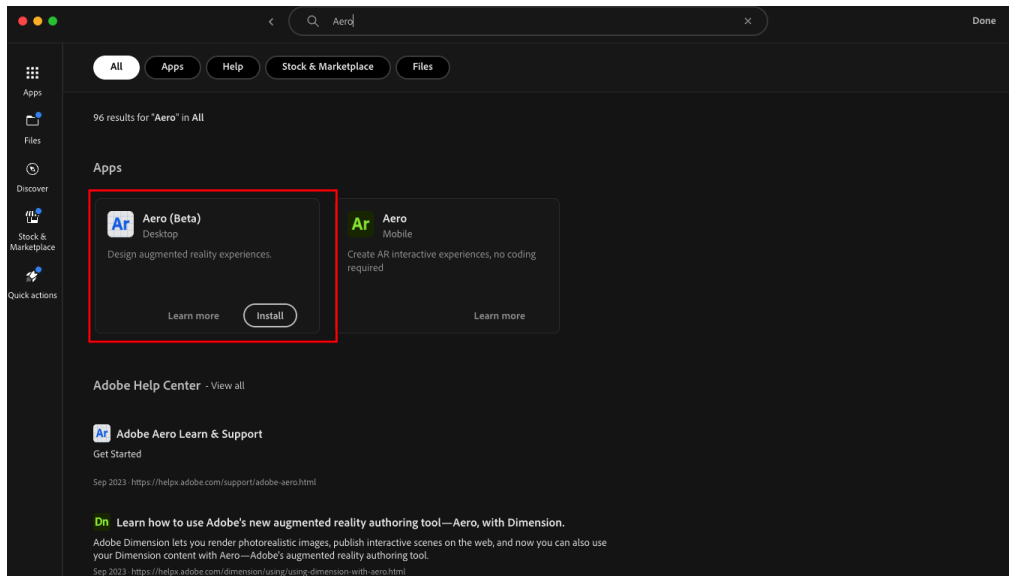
Aero

Done

Apps

Files

Discover

Stock & Marketplace

Quick actions

All Apps Help Stock & Marketplace Files

96 results for "Aero" in All

Apps

Ar Aero (Beta)
Desktop

Design augmented reality experiences.

Learn more Install

Ar Aero
Mobile

Create AR interactive experiences, no coding required

Learn more

Adobe Help Center - View all

Ar Adobe Aero Learn & Support

Get Started

Sep 2023 · https://helpx.adobe.com/support/adobe-aero.html

Dn Learn how to use Adobe's new augmented reality authoring tool—Aero, with Dimension.

Adobe Dimension lets you render photorealistic images, publish interactive scenes on the web, and now you can also use your Dimension content with Aero—Adobe's augmented reality authoring tool.

Sep 2023 · https://helpx.adobe.com/dimension/using/using-dimension-with-aero.html